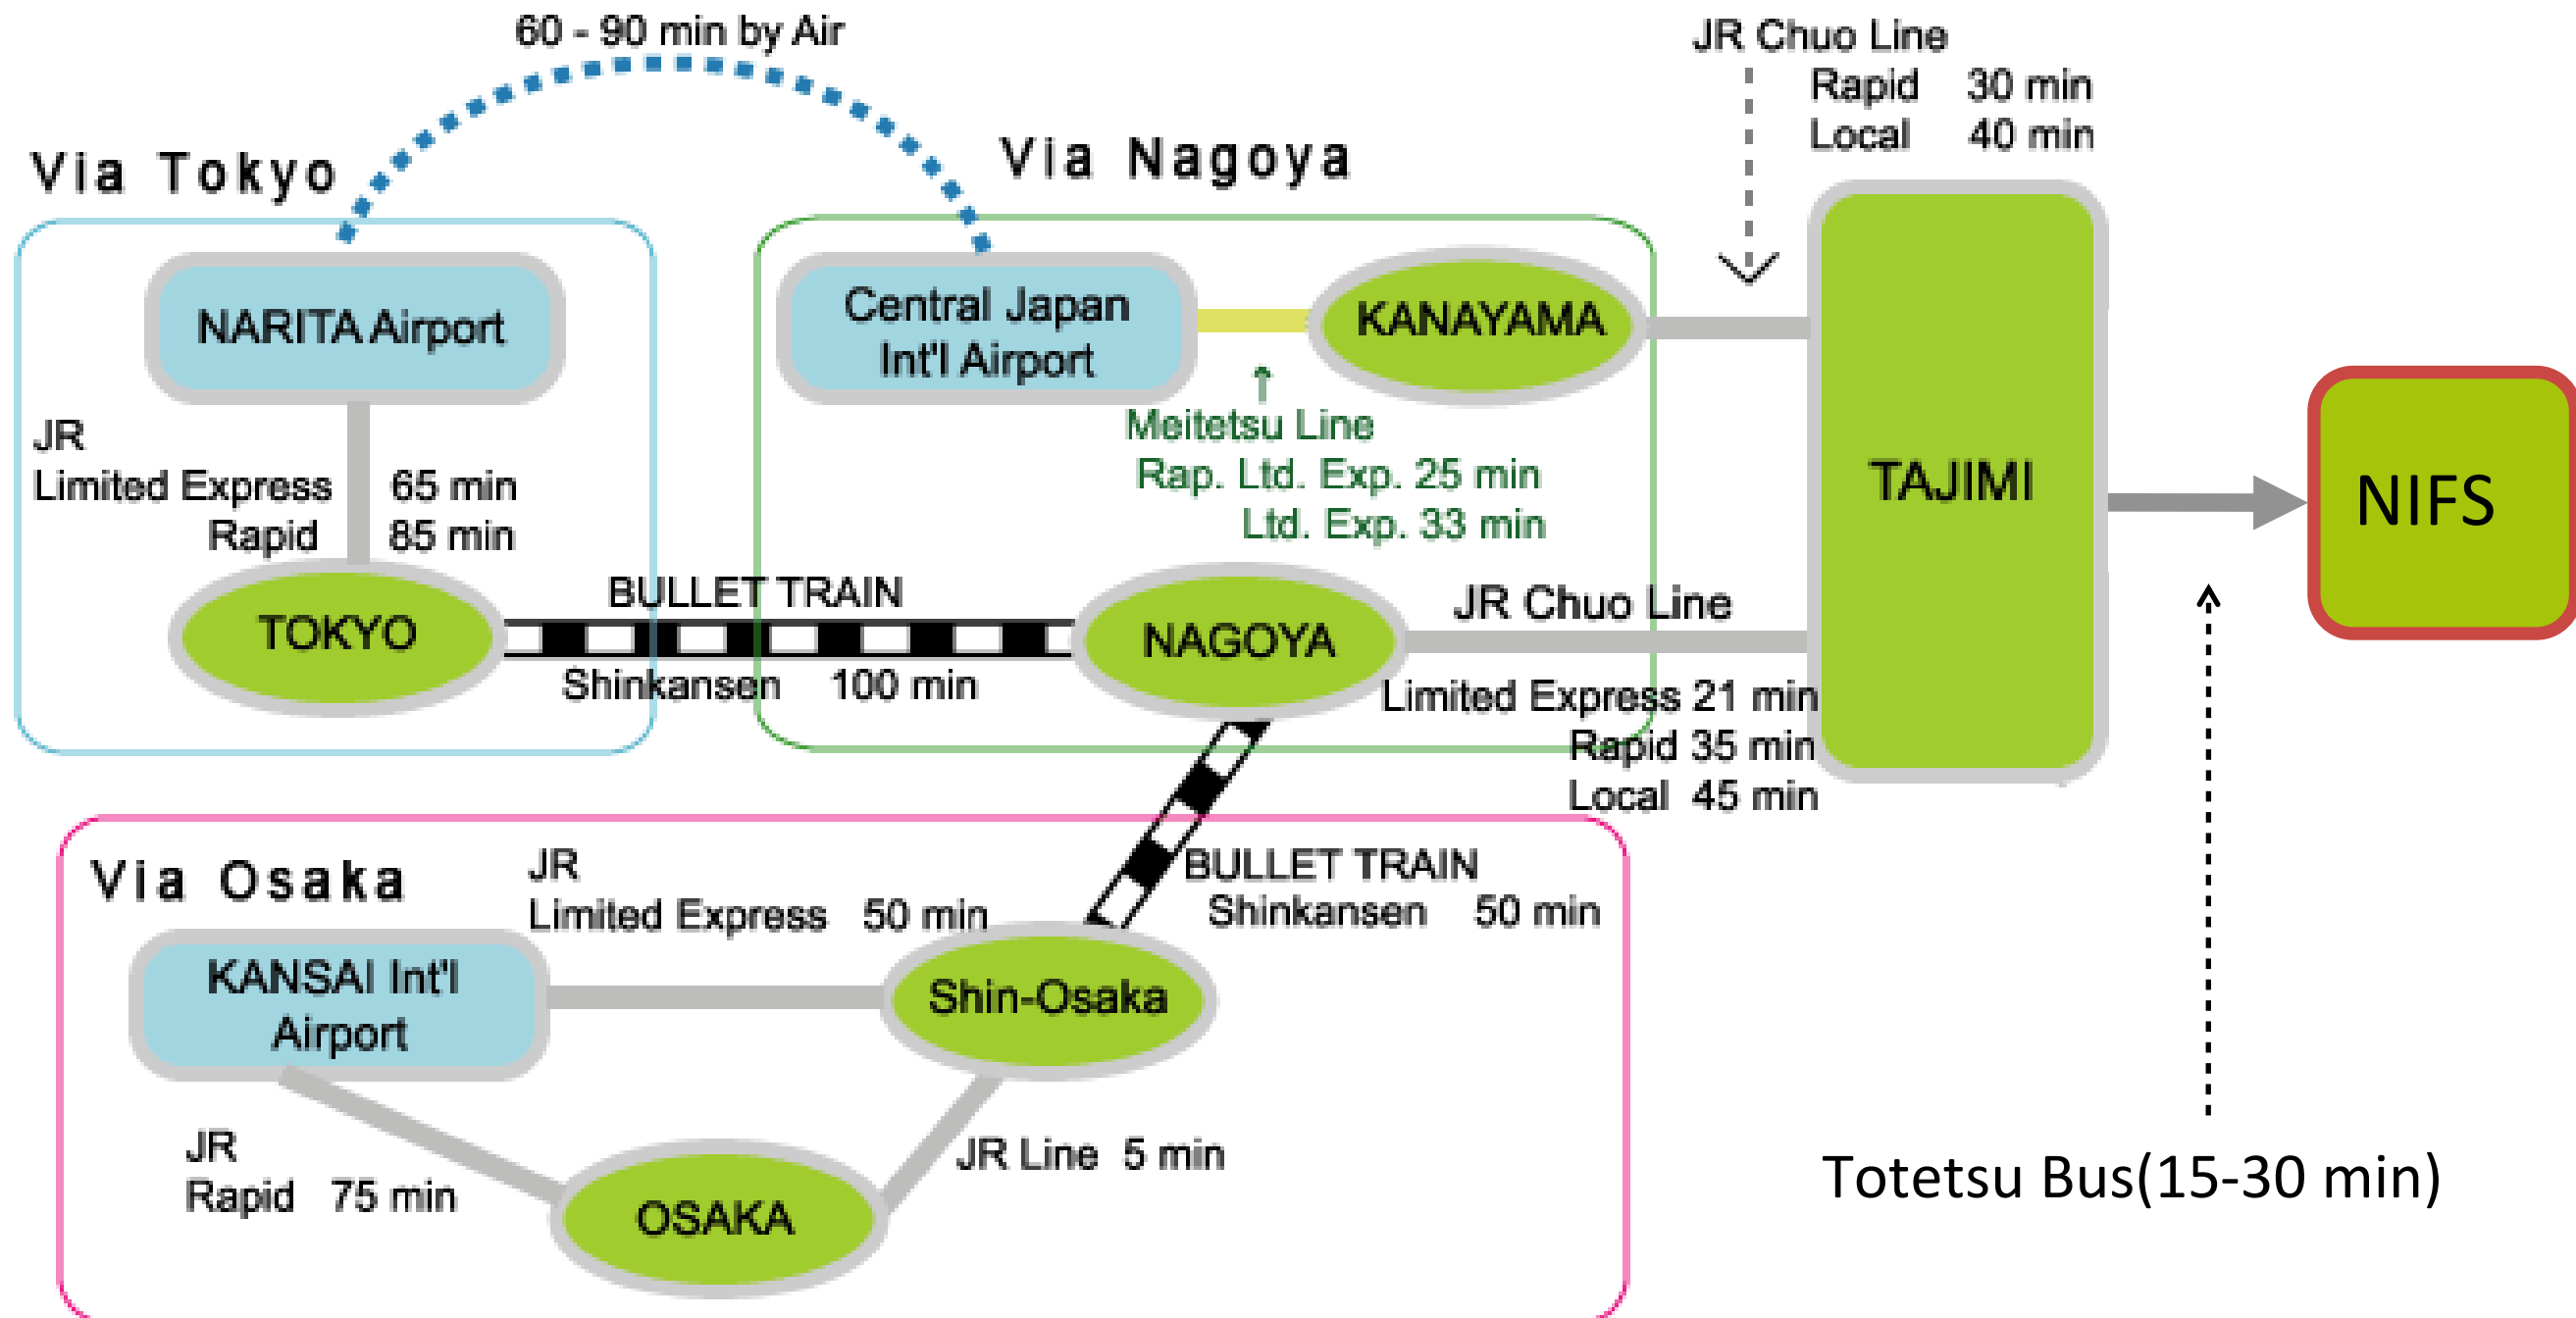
60 - 90 min by Air

Via Tokyo

NARITA Airport

JR
Limited Express 65 min
Rapid 85 min

TOKYO

BULLET TRAIN
Shinkansen 100 min

Via Nagoya

Central Japan Int'l Airport

KANAYAMA

Meitetsu Line
Rap. Ltd. Exp. 25 min
Ltd. Exp. 33 min

NAGOYA

JR Chuo Line
Limited Express 21 min
Rapid 35 min
Local 45 min

JR Chuo Line
Rapid 30 min
Local 40 min

TAJIMI

NIFS

Totetsu Bus(15-30 min)

Via Osaka

JR
Limited Express 50 min

BULLET TRAIN
Shinkansen 50 min

KANSAI Int'l Airport

Shin-Osaka

JR
Rapid 75 min

OSAKA

JR Line 5 min